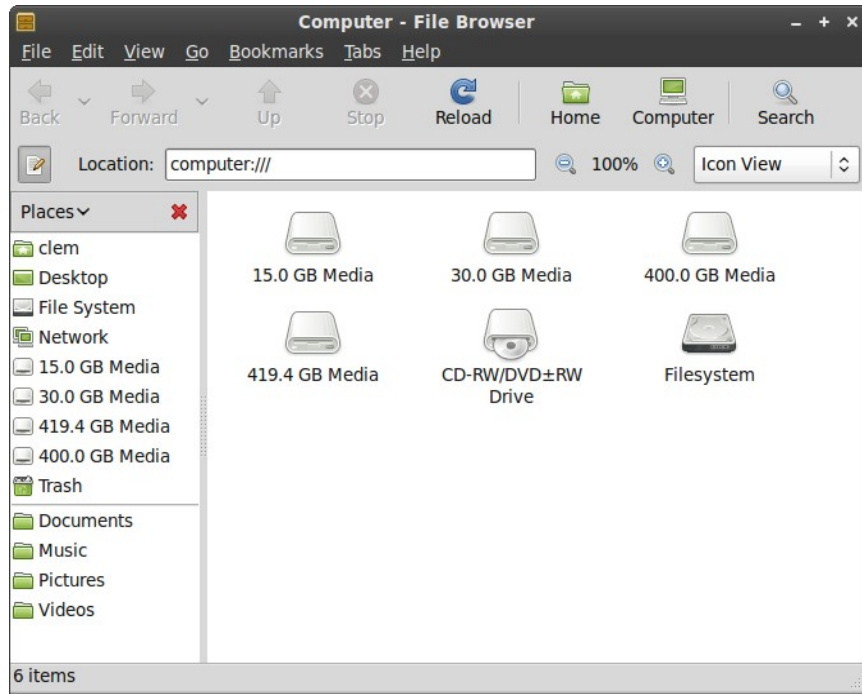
Computer - File Browser

File Edit View Go Bookmarks Tabs Help

Back Forward Up Stop Reload Home Computer Search

Location: computer:/// 100% Icon View

Places

clem
Desktop
File System
Network
15.0 GB Media
30.0 GB Media
419.4 GB Media
400.0 GB Media
Trash
Documents
Music
Pictures
Videos

15.0 GB Media
30.0 GB Media
400.0 GB Media
419.4 GB Media
CD-RW/DVD±RW Drive
Filesystem

6 items